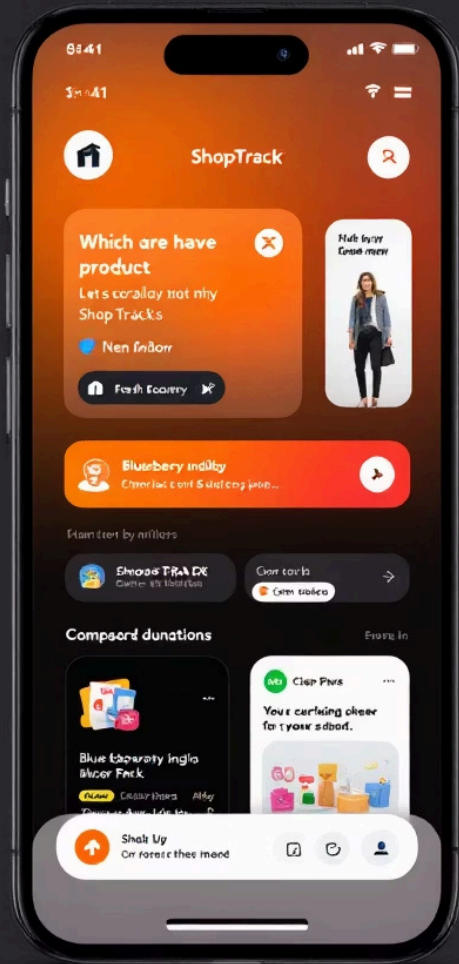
6:41

S:41

ShopTrack

Which are have product

Lets coralloy not nhy Shop Tracks

Nen fabon

Fesh Eoarry

Nut bysr Gmm mew

Blueberry indlby

Cmmrtes aunt & sketcng pau...

Mamtten by arilles

Shoos FRA DK

Cem tor la

Cem stiles

Compsord dunations

From in

Blue taparty inglo Muer Frack

Cler Pwa

Your carlaing olear far your sdbod.

Shek Uy

Cr rarerz thes mood